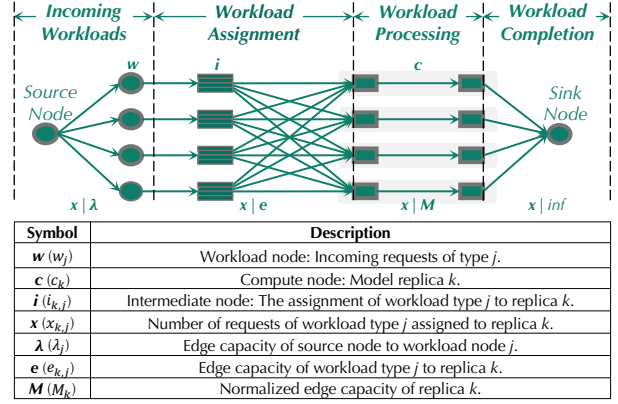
Incoming Workloads | Workload Assignment | Workload Processing | Workload Completion

Source Node

$w$

$i$

$c$

Sink Node

$x \mid \lambda$

$x \mid e$

$x \mid M$

$x \mid inf$

| Symbol | Description |
|---|---|
| $\boldsymbol{w}$ $(w_j)$ | Workload node: Incoming requests of type $j$. |
| $\boldsymbol{c}$ $(c_k)$ | Compute node: Model replica $k$. |
| $\boldsymbol{i}$ $(i_{k,j})$ | Intermediate node: The assignment of workload type $j$ to replica $k$. |
| $\boldsymbol{x}$ $(x_{k,j})$ | Number of requests of workload type $j$ assigned to replica $k$. |
| $\boldsymbol{\lambda}$ $(\lambda_j)$ | Edge capacity of source node to workload node $j$. |
| $\boldsymbol{e}$ $(e_{k,j})$ | Edge capacity of workload type $j$ to replica $k$. |
| $\boldsymbol{M}$ $(M_k)$ | Normalized edge capacity of replica $k$. |